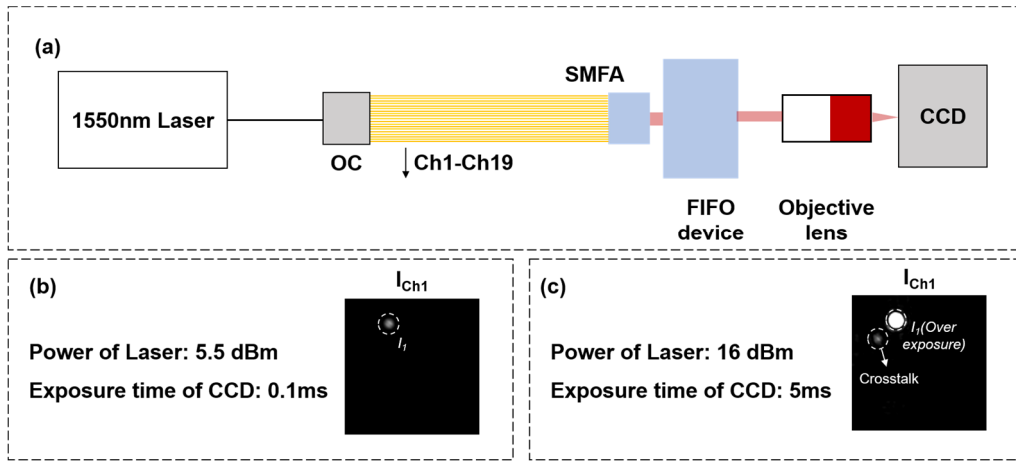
(a)

1550nm Laser

OC

Ch1-Ch19

SMFA

FIFO device

Objective lens

CCD

(b)

$I_{Ch1}$

$I_1$

Power of Laser: 5.5 dBm

Exposure time of CCD: 0.1ms

(c)

$I_{Ch1}$

$I_1$(Over exposure)

Crosstalk

Power of Laser: 16 dBm

Exposure time of CCD: 5ms